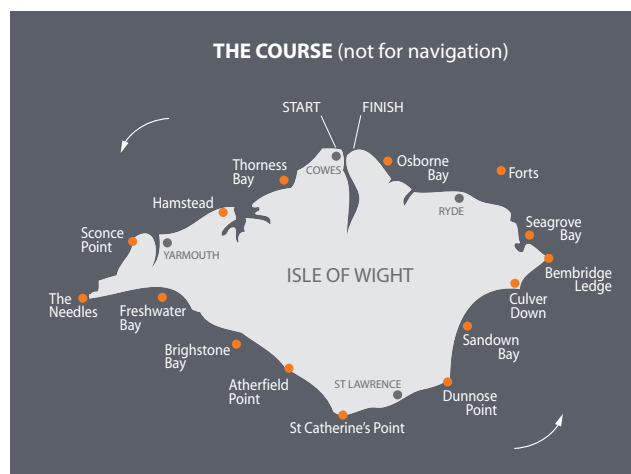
**THE COURSE** (not for navigation)

START

FINISH

Thorness Bay

COWES

Osborne Bay

Forts

Hamstead

RYDE

Seagrove Bay

Sconce Point

YARMOUTH

ISLE OF WIGHT

Bembridge Ledge

The Needles

Freshwater Bay

Culver Down

Sandown Bay

Brighstone Bay

Atherfield Point

ST LAWRENCE

Dunnose Point

St Catherine's Point